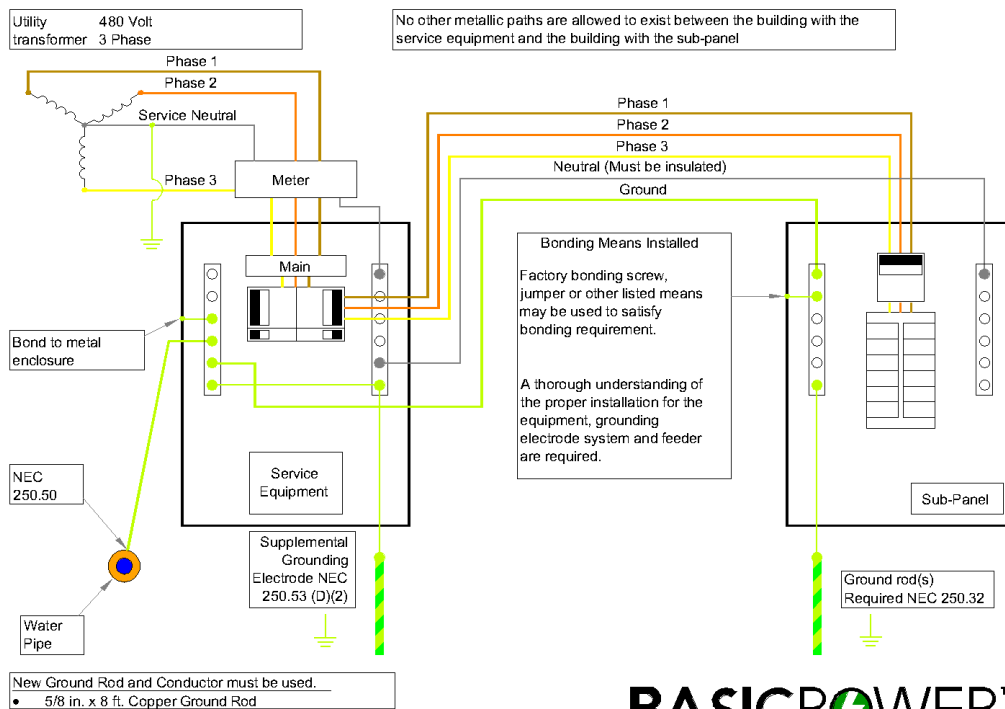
Utility transformer 480 Volt 3 Phase

No other metallic paths are allowed to exist between the building with the service equipment and the building with the sub-panel

Phase 1

Phase 2

Service Neutral

Phase 3

Meter

Phase 1

Phase 2

Phase 3

Neutral (Must be insulated)

Ground

Main

Bonding Means Installed

Factory bonding screw, jumper or other listed means may be used to satisfy bonding requirement.

A thorough understanding of the proper installation for the equipment, grounding electrode system and feeder are required.

Bond to metal enclosure

Service Equipment

Sub-Panel

NEC 250.50

Supplemental Grounding Electrode NEC 250.53 (D)(2)

Ground rod(s) Required NEC 250.32

Water Pipe

New Ground Rod and Conductor must be used.

• 5/8 in. x 8 ft. Copper Ground Rod

BASICPOWER